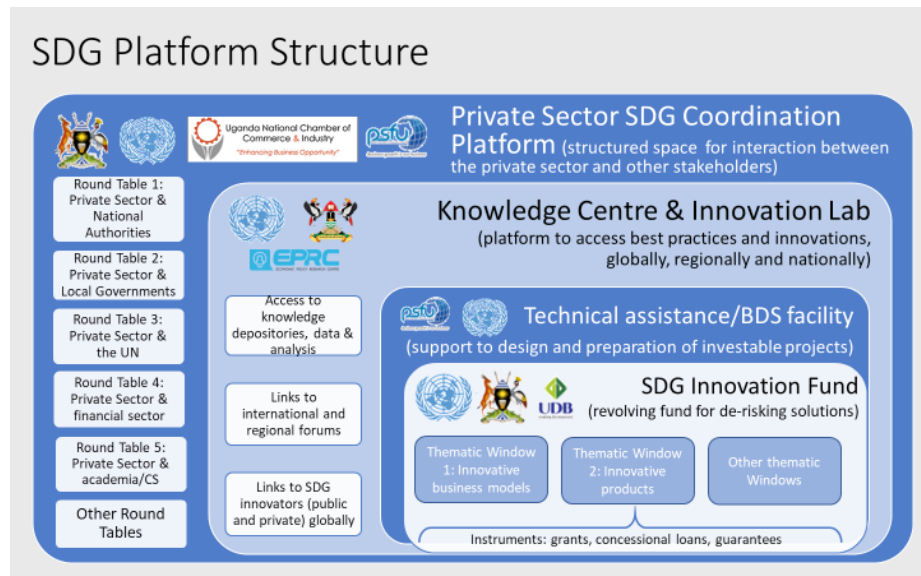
SDG Platform Structure

Uganda National Chamber of Commerce & Industry
"Enhancing Business Opportunity"

psfu

Private Sector SDG Coordination Platform (structured space for interaction between the private sector and other stakeholders)

Round Table 1: Private Sector & National Authorities

Round Table 2: Private Sector & Local Governments

Round Table 3: Private Sector & the UN

Round Table 4: Private Sector & financial sector

Round Table 5: Private Sector & academia/CS

Other Round Tables

EPRC

Knowledge Centre & Innovation Lab (platform to access best practices and innovations, globally, regionally and nationally)

Access to knowledge depositories, data & analysis

Links to international and regional forums

Links to SDG innovators (public and private) globally

psfu

Technical assistance/BDS facility (support to design and preparation of investable projects)

UDB

SDG Innovation Fund (revolving fund for de-risking solutions)

Thematic Window 1: Innovative business models

Thematic Window 2: Innovative products

Other thematic Windows

Instruments: grants, concessional loans, guarantees